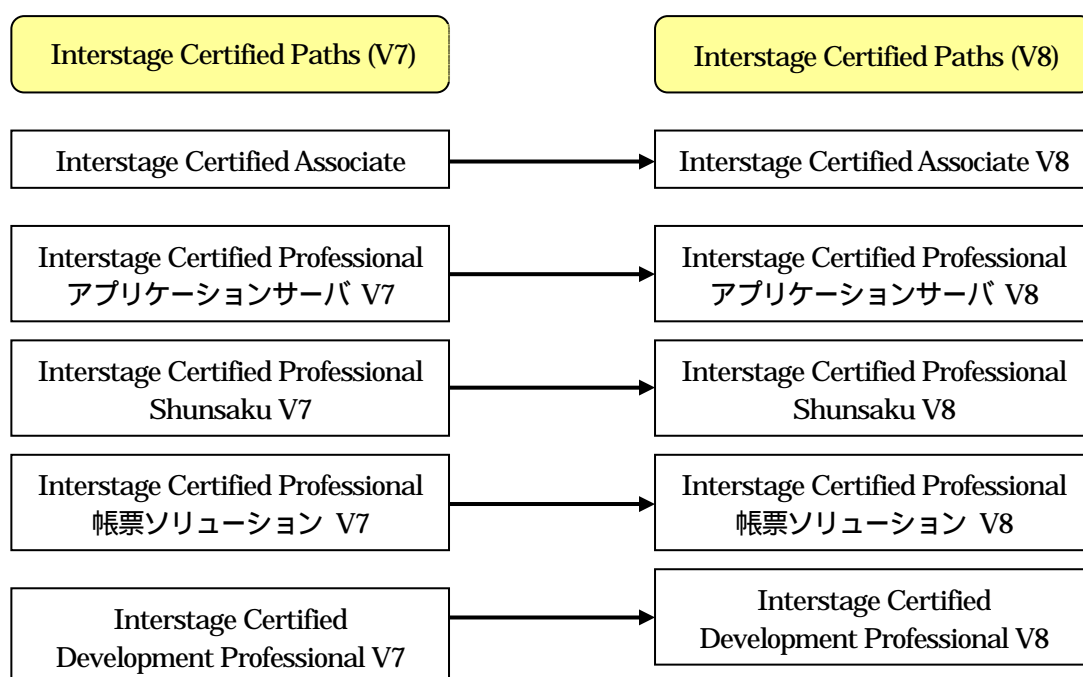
Interstage Certified Paths (V7)

Interstage Certified Paths (V8)

Interstage Certified Associate

Interstage Certified Associate V8

Interstage Certified Professional アプリケーションサーバ V7

Interstage Certified Professional アプリケーションサーバ V8

Interstage Certified Professional Shunsaku V7

Interstage Certified Professional Shunsaku V8

Interstage Certified Professional 帳票ソリューション V7

Interstage Certified Professional 帳票ソリューション V8

Interstage Certified Development Professional V7

Interstage Certified Development Professional V8